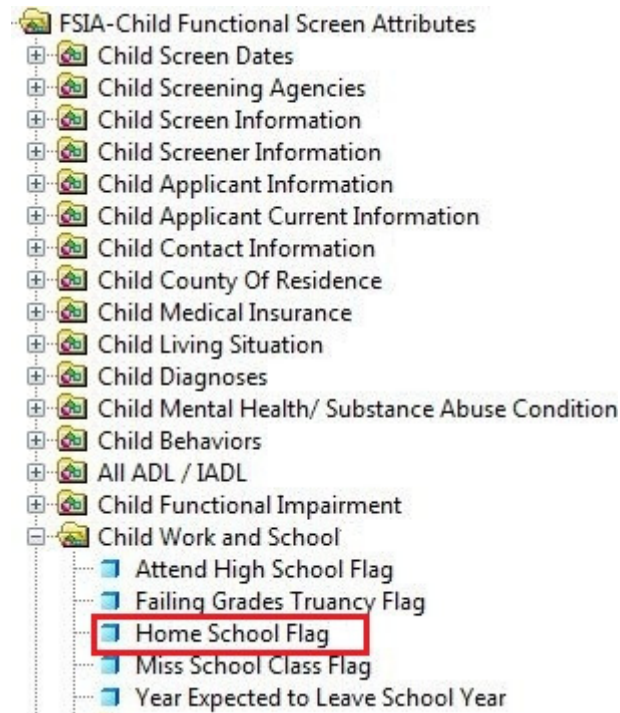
FSIA-Child Functional Screen Attributes
Child Screen Dates
Child Screening Agencies
Child Screen Information
Child Screener Information
Child Applicant Information
Child Applicant Current Information
Child Contact Information
Child County Of Residence
Child Medical Insurance
Child Living Situation
Child Diagnoses
Child Mental Health/ Substance Abuse Condition
Child Behaviors
All ADL / IADL
Child Functional Impairment
Child Work and School
Attend High School Flag
Failing Grades Truancy Flag
Home School Flag
Miss School Class Flag
Year Expected to Leave School Year